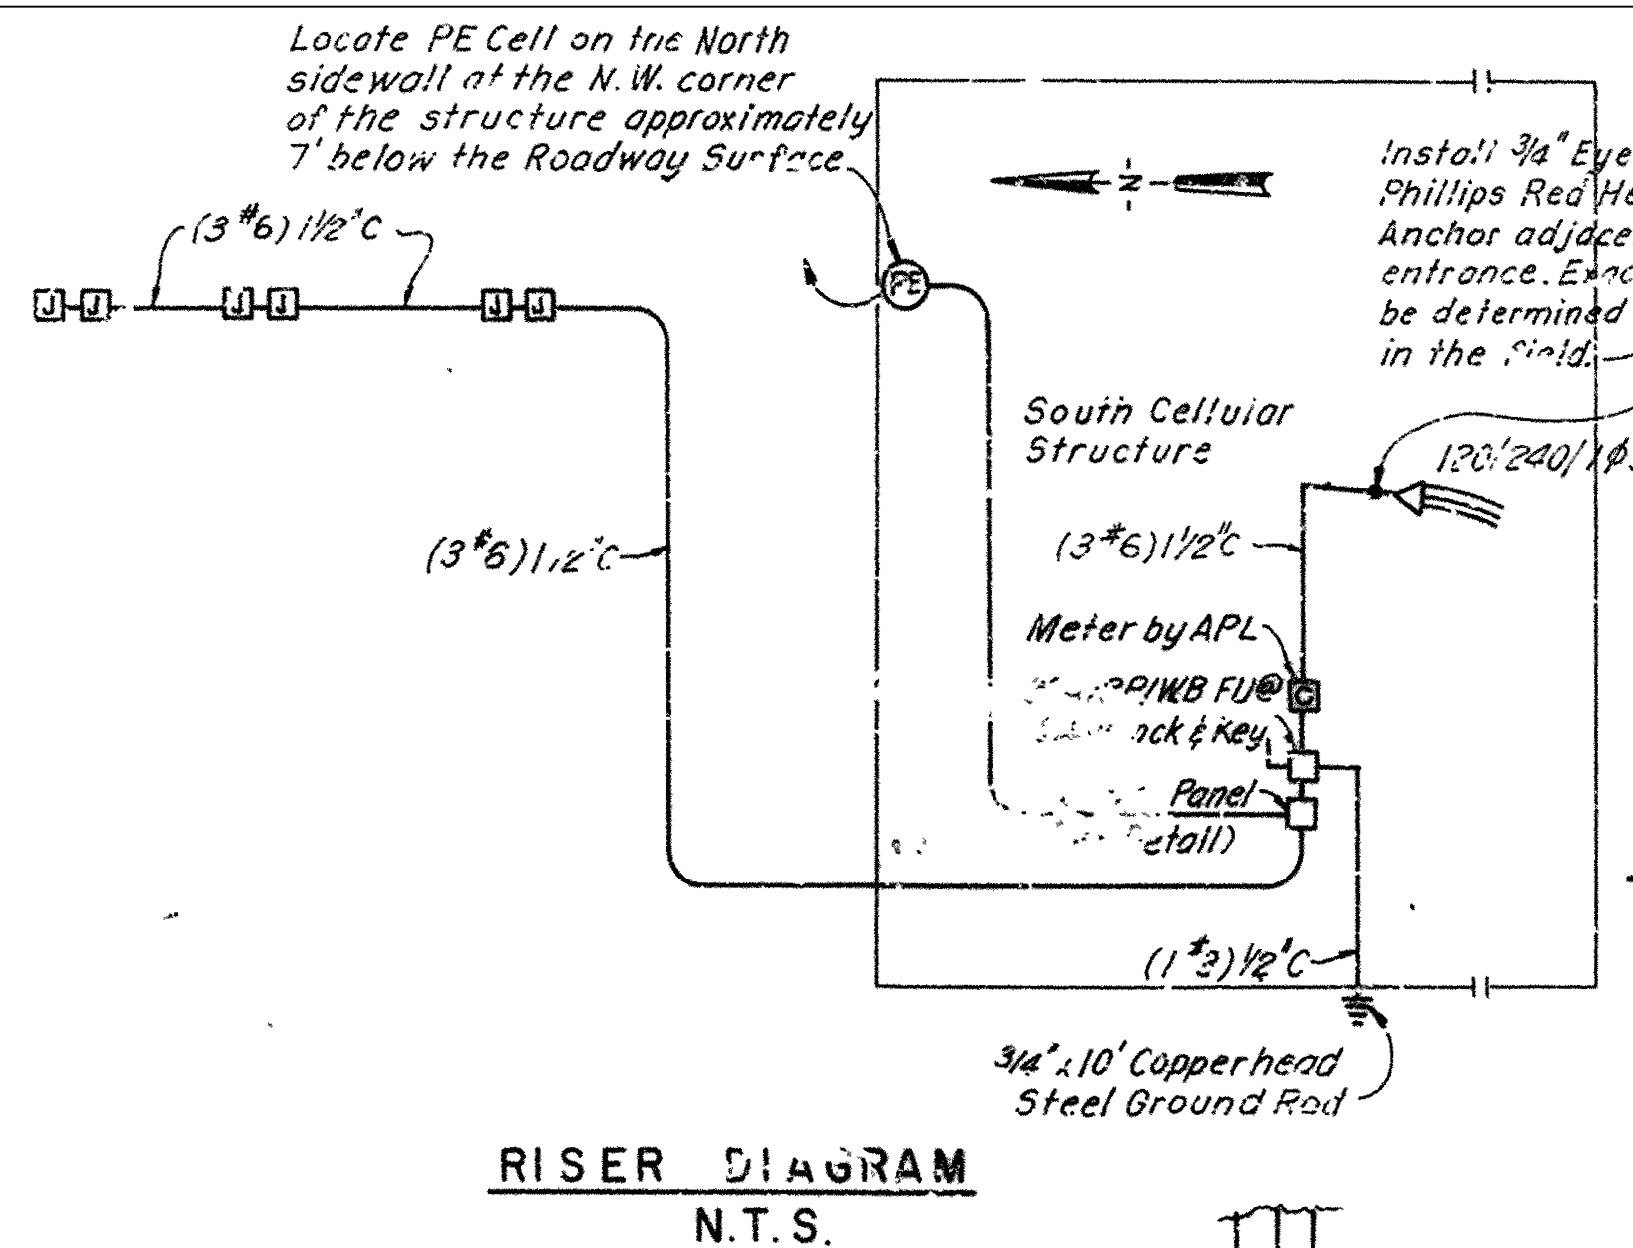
Locate PE Cell on the North sidewall at the N.W. corner of the structure approximately 7' below the Roadway Surface

N

Install 3/4" Eye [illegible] Phillips Red He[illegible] Anchor adjace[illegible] entrance. Exac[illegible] be determined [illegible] in the field.

$(3^{\#}6)\ 1\frac{1}{2}"C$

J J J J J J

PE

South Cellular Structure

120/240/1$\phi$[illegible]

$(3^{\#}6)\ 1\frac{1}{2}"C$

$(3^{\#}6)\ 1\frac{1}{2}"C$

Meter by APL

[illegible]P/WB FU@ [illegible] ck & Key

C

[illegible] Panel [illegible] etail)

$(1^{\#}3)\ \frac{1}{2}"C$

3/4" x 10' Copperhead Steel Ground Rod

RISER DIAGRAM

N.T.S.